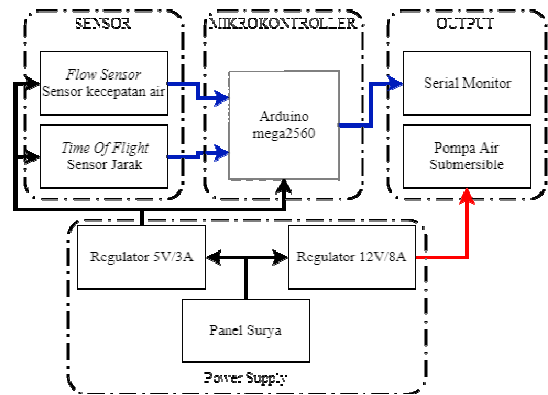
SENSOR

Flow Sensor
Sensor kecepatan air

Time Of Flight
Sensor Jarak

MIKROKONTROLLER

Arduino
mega2560

OUTPUT

Serial Monitor

Pompa Air
Submersible

Regulator 5V/3A

Regulator 12V/8A

Panel Surya

Power Supply